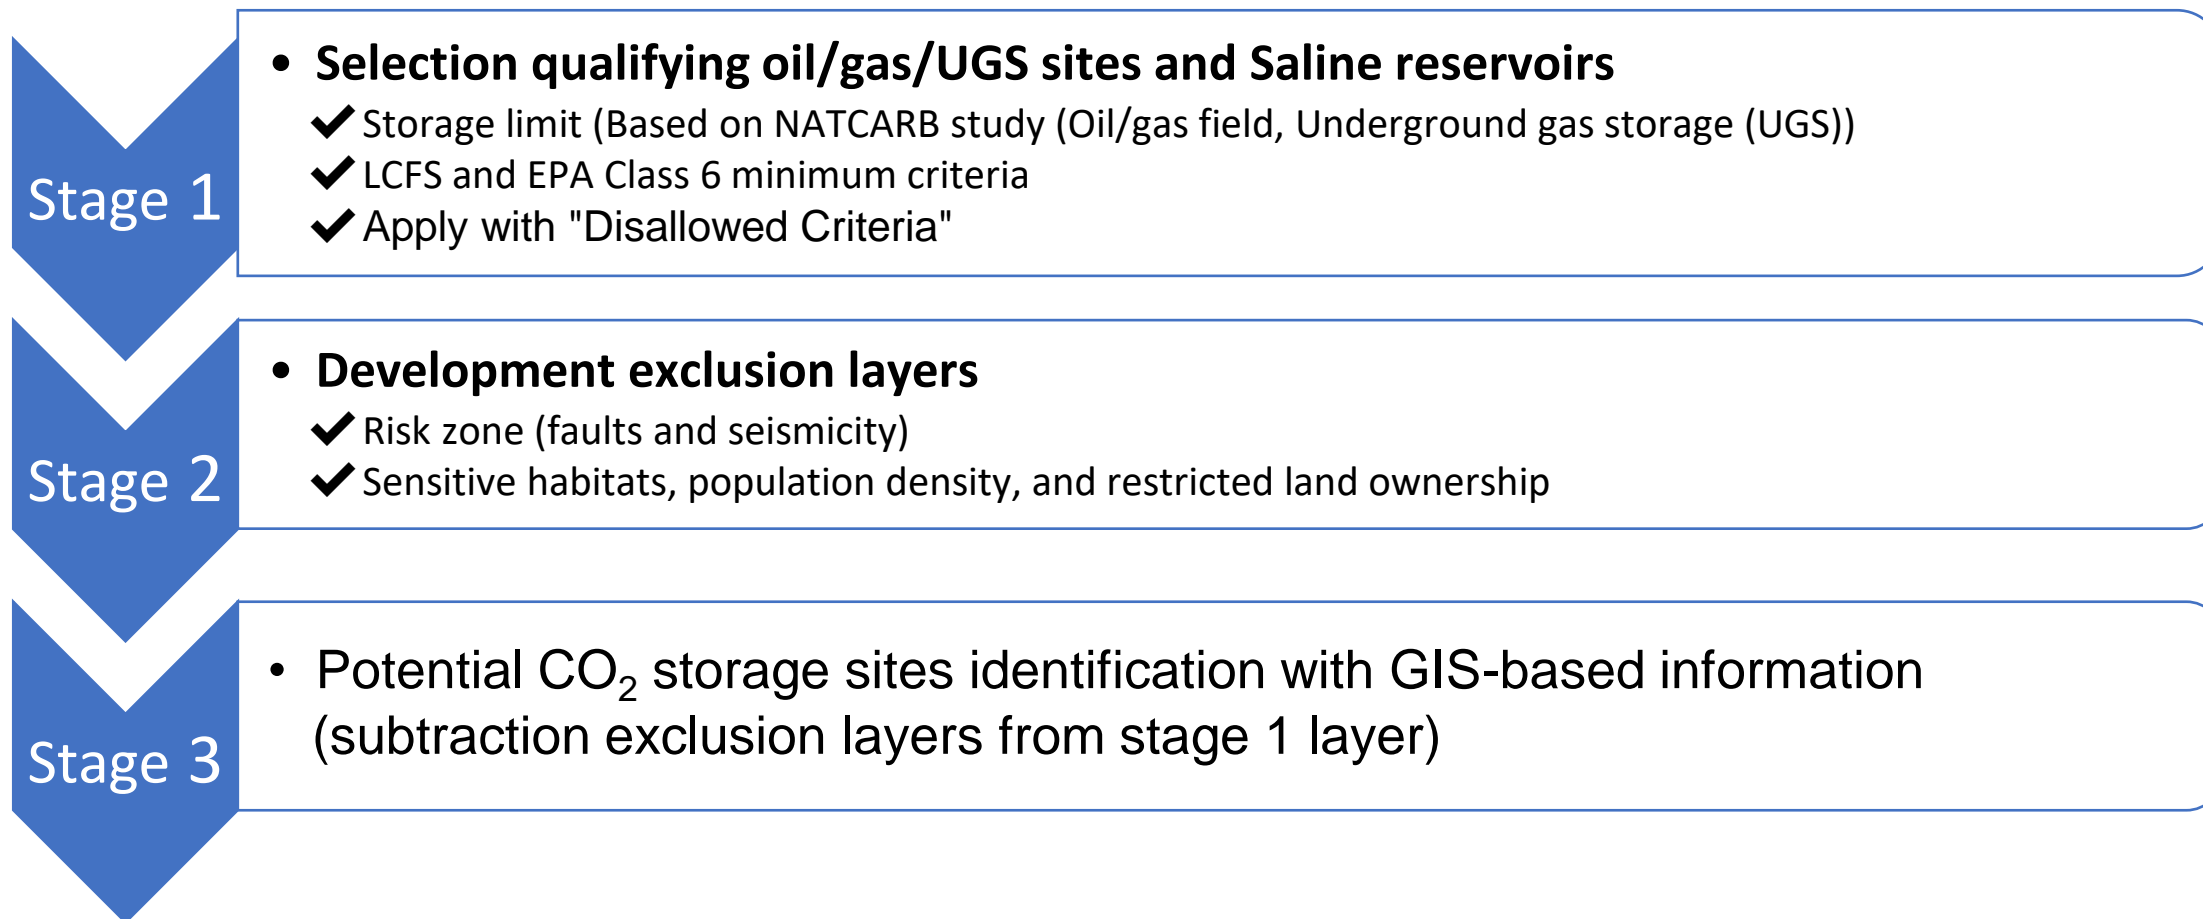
Stage 1

• Selection qualifying oil/gas/UGS sites and Saline reservoirs
✔ Storage limit (Based on NATCARB study (Oil/gas field, Underground gas storage (UGS))
✔ LCFS and EPA Class 6 minimum criteria
✔ Apply with "Disallowed Criteria"

Stage 2

• Development exclusion layers
✔ Risk zone (faults and seismicity)
✔ Sensitive habitats, population density, and restricted land ownership

Stage 3

• Potential $CO_2$ storage sites identification with GIS-based information (subtraction exclusion layers from stage 1 layer)